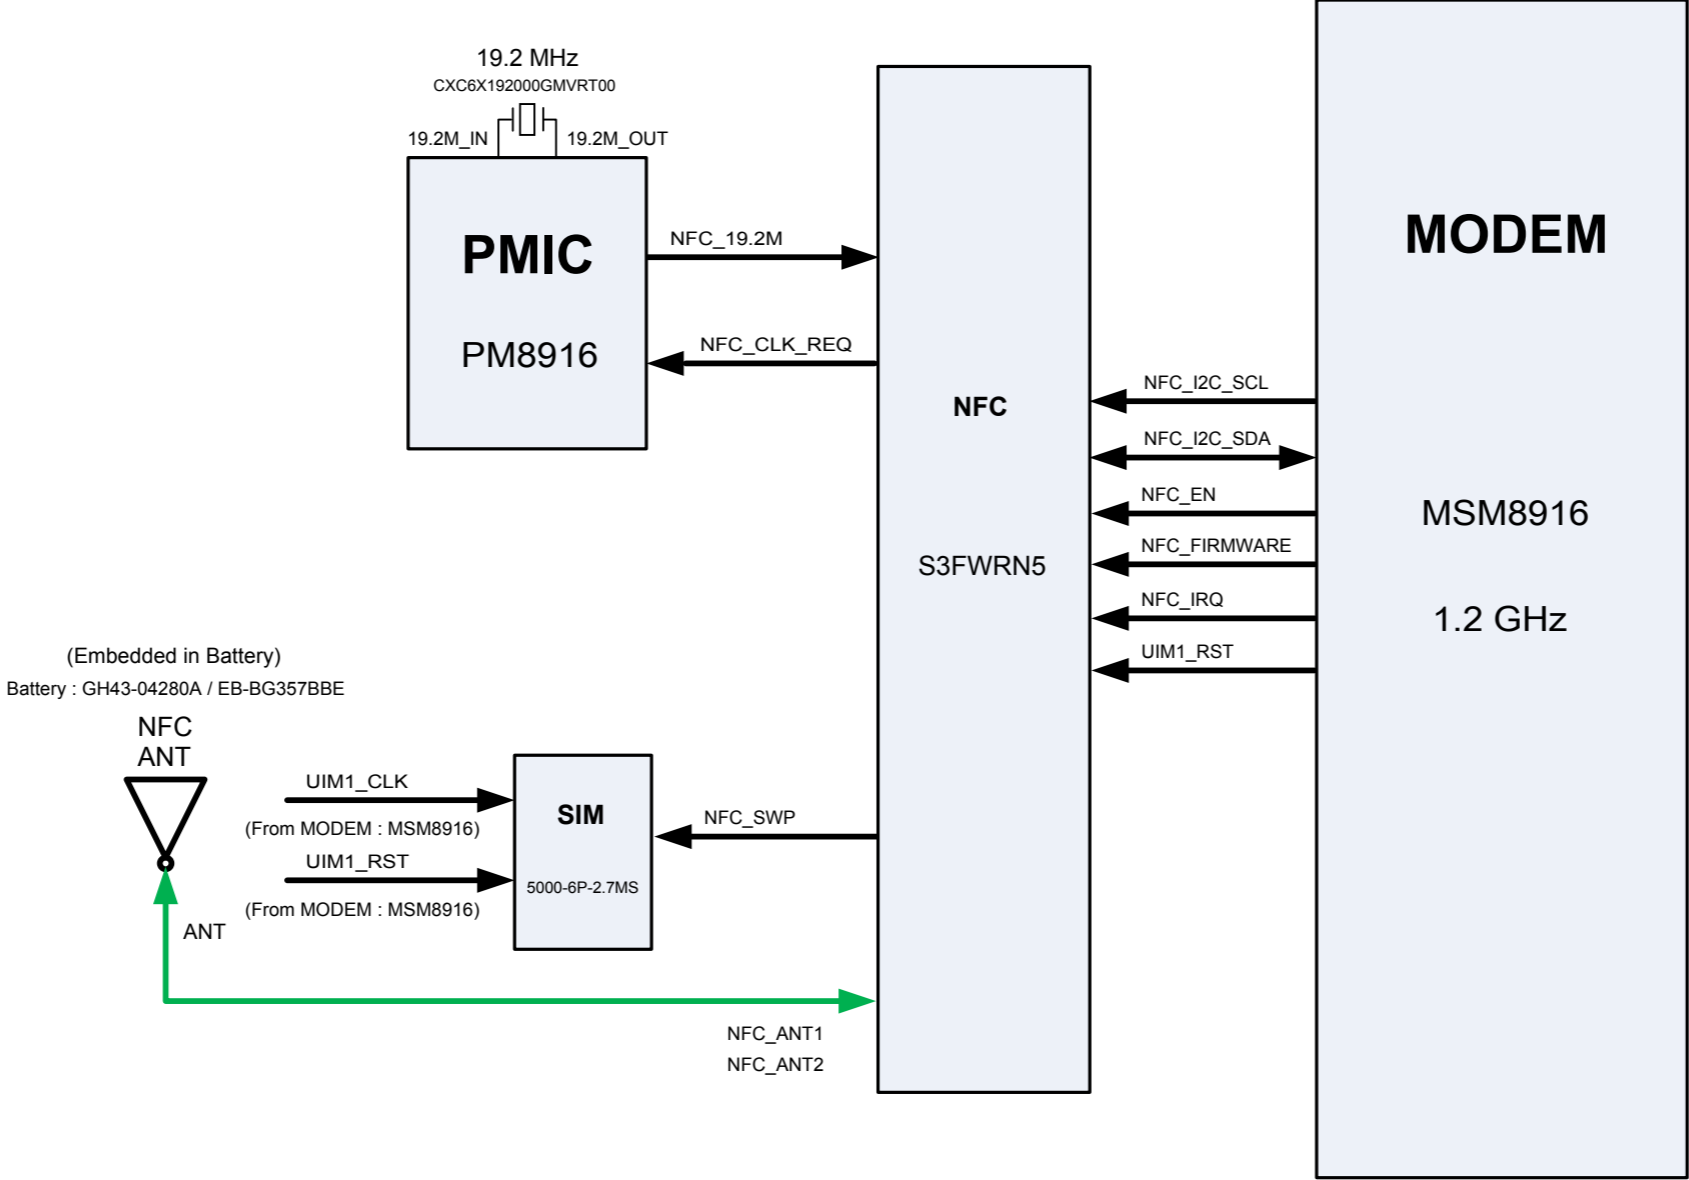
19.2 MHz
CXC6X192000GMVRT00
19.2M_IN
19.2M_OUT

PMIC
PM8916

NFC_19.2M
NFC_CLK_REQ

NFC
S3FWRN5

MODEM
MSM8916
1.2 GHz

NFC_I2C_SCL
NFC_I2C_SDA
NFC_EN
NFC_FIRMWARE
NFC_IRQ
UIM1_RST

(Embedded in Battery)
Battery : GH43-04280A / EB-BG357BBE
NFC
ANT

UIM1_CLK
(From MODEM : MSM8916)
UIM1_RST
(From MODEM : MSM8916)

SIM
5000-6P-2.7MS

NFC_SWP

ANT

NFC_ANT1
NFC_ANT2